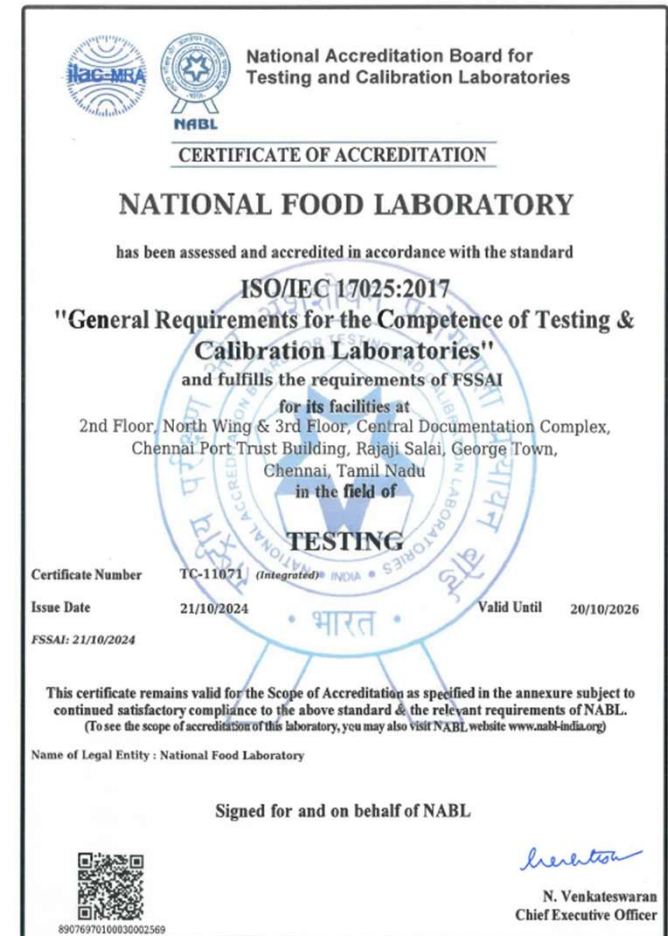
ilac-MRA

NABL

National Accreditation Board for Testing and Calibration Laboratories

CERTIFICATE OF ACCREDITATION

NATIONAL FOOD LABORATORY

has been assessed and accredited in accordance with the standard

ISO/IEC 17025:2017
"General Requirements for the Competence of Testing & Calibration Laboratories"

and fulfills the requirements of FSSAI

for its facilities at

2nd Floor, North Wing & 3rd Floor, Central Documentation Complex, Chennai Port Trust Building, Rajaji Salai, George Town, Chennai, Tamil Nadu

in the field of

TESTING

Certificate Number TC-11071 (Integrated)

Issue Date 21/10/2024 Valid Until 20/10/2026

FSSAI: 21/10/2024

This certificate remains valid for the Scope of Accreditation as specified in the annexure subject to continued satisfactory compliance to the above standard & the relevant requirements of NABL. (To see the scope of accreditation of this laboratory, you may also visit NABL website www.nabl-india.org)

Name of Legal Entity : National Food Laboratory

Signed for and on behalf of NABL

8907697010003002569

N. Venkateswaran
Chief Executive Officer